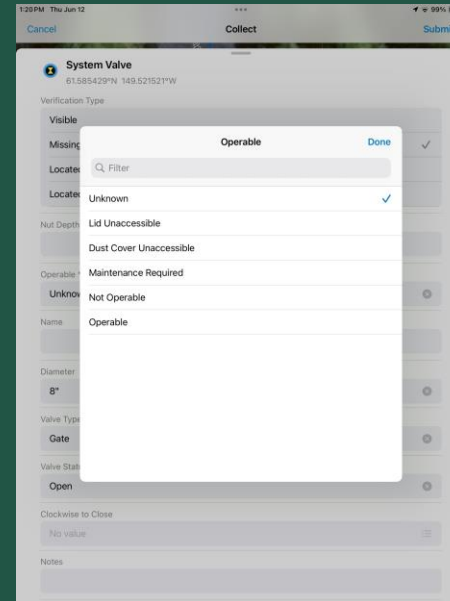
1:20 PM Thu Jun 12
99%
Cancel
Collect
Submi

System Valve
61.585429°N 149.521521°W

Verification Type
Visible
Missing
Locate
Locate

Nut Depth

Operable
Unknov

Name

Diameter
8"

Valve Type
Gate

Valve Stat
Open

Clockwise to Close
No value

Notes

Operable
Done
Filter
Unknown
Lid Unaccessible
Dust Cover Unaccessible
Maintenance Required
Not Operable
Operable